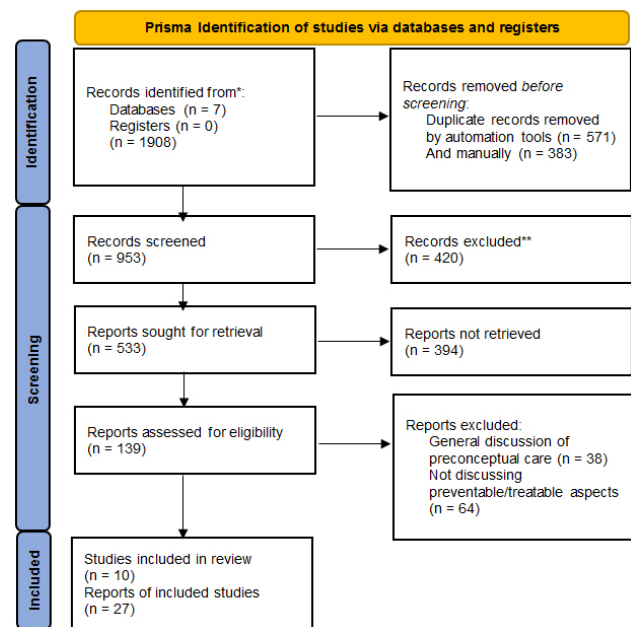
Prisma Identification of studies via databases and registers

Identification

Records identified from*:
Databases (n = 7)
Registers (n = 0)
(n = 1908)

Records removed *before screening*:
Duplicate records removed by automation tools (n = 571)
And manually (n = 383)

Screening

Records screened
(n = 953)

Records excluded**
(n = 420)

Reports sought for retrieval
(n = 533)

Reports not retrieved
(n = 394)

Reports assessed for eligibility
(n = 139)

Reports excluded:
General discussion of preconceptual care (n = 38)
Not discussing preventable/treatable aspects
(n = 64)

Included

Studies included in review
(n = 10)
Reports of included studies
(n = 27)